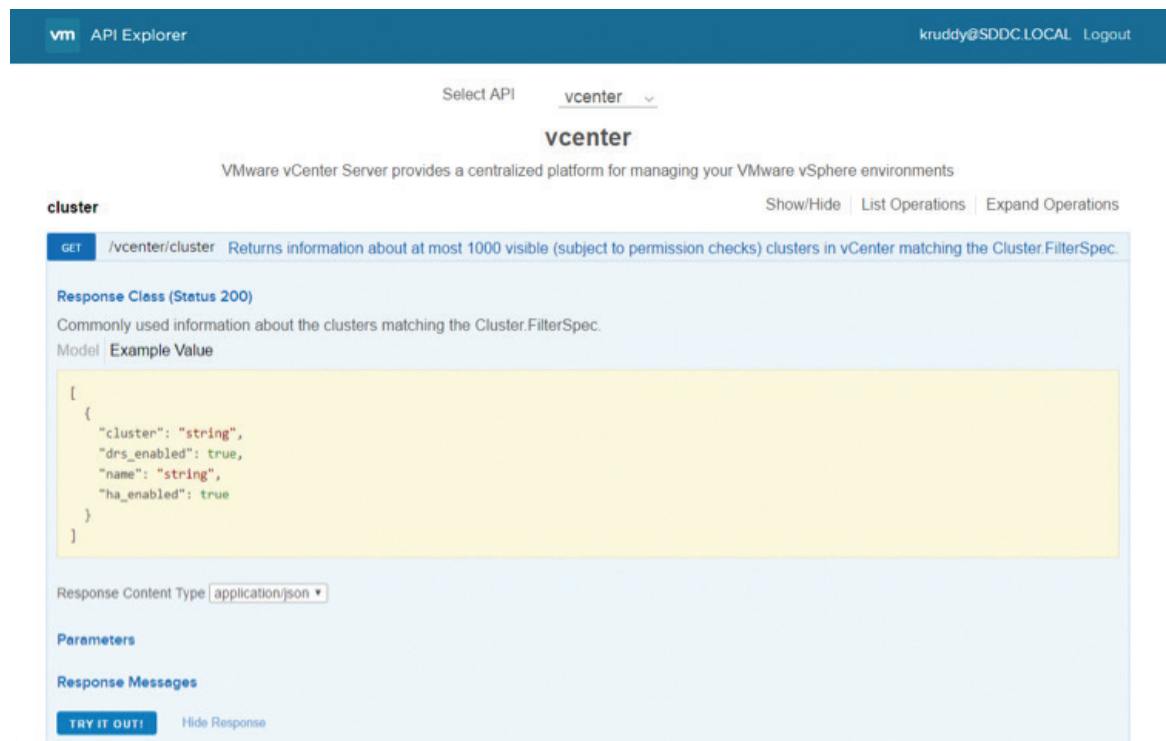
vm API Explorer

kruddy@SDDC.LOCAL Logout

Select API vcenter

vcenter

VMware vCenter Server provides a centralized platform for managing your VMware vSphere environments

cluster

Show/Hide | List Operations | Expand Operations

GET /vcenter/cluster Returns information about at most 1000 visible (subject to permission checks) clusters in vCenter matching the Cluster.FilterSpec.

Response Class (Status 200)

Commonly used information about the clusters matching the Cluster.FilterSpec.

Model Example Value

```
[
  {
    "cluster": "string",
    "drs_enabled": true,
    "name": "string",
    "ha_enabled": true
  }
]
```

Response Content Type application/json

Parameters

Response Messages

TRY IT OUT! Hide Response